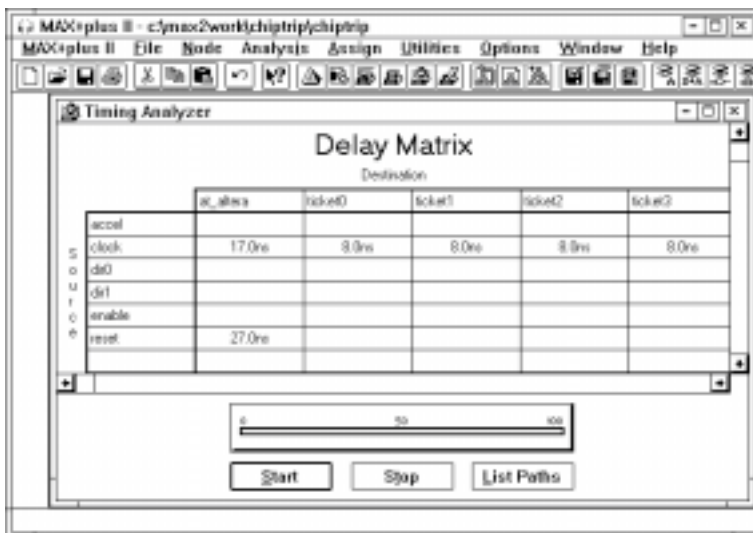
MAX+plus II - c:\max2work\chiptrip\chiptrip

MAX+plus II File Node Analysis Assign Utilities Options Window Help

Timing Analyzer

Delay Matrix

Destination

Source

| | at_altera | ticket0 | ticket1 | ticket2 | ticket3 |
|---|---|---|---|---|---|
| accel | | | | | |
| clock | 17.0ns | 8.0ns | 8.0ns | 8.0ns | 8.0ns |
| dir0 | | | | | |
| dir1 | | | | | |
| enable | | | | | |
| reset | 27.0ns | | | | |

0 50 100

Start Stop List Paths